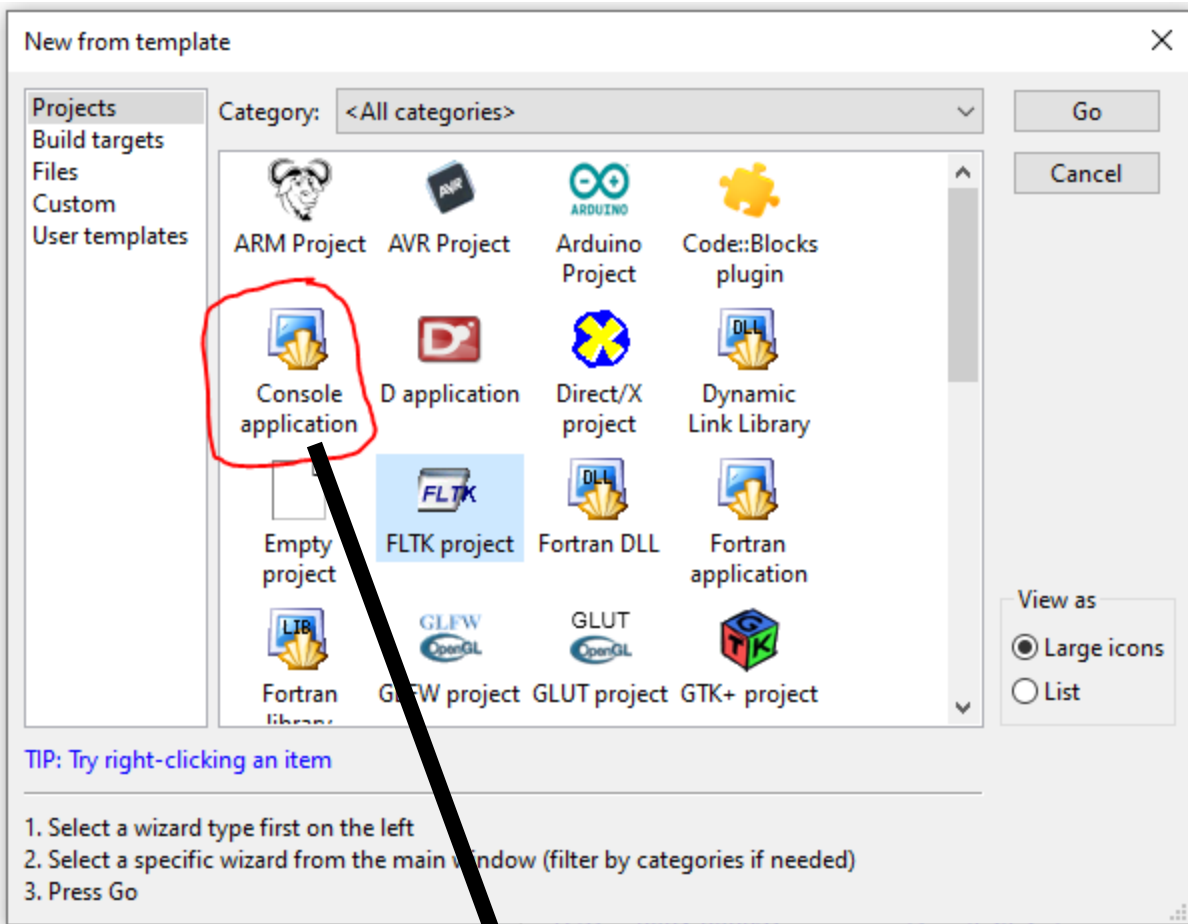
New from template

Projects
Build targets
Files
Custom
User templates

Category: <All categories>

Go
Cancel

ARM Project
AVR Project
Arduino Project
Code::Blocks plugin
Console application
D application
Direct/X project
Dynamic Link Library
Empty project
FLTK project
Fortran DLL
Fortran application
Fortran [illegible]
GL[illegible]W project
GLUT project
GTK+ project

View as
Large icons
List

TIP: Try right-clicking an item

1. Select a wizard type first on the left
2. Select a specific wizard from the main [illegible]indow (filter by categories if needed)
3. Press Go